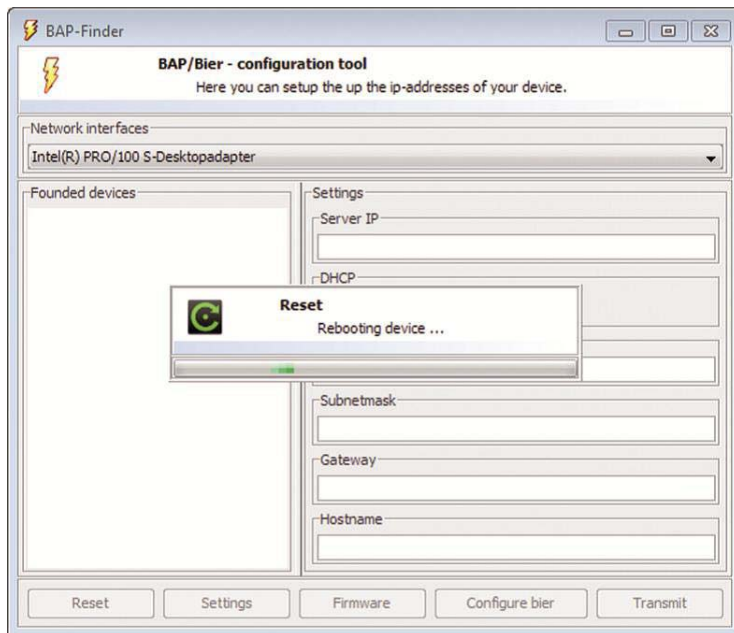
BAP-Finder

BAP/Bier - configuration tool
Here you can setup the up the ip-addresses of your device.

Network interfaces
Intel(R) PRO/100 S-Desktopadapter

Founded devices

Settings
Server IP
DHCP

Reset
Rebooting device ...

Subnetmask
Gateway
Hostname

Reset | Settings | Firmware | Configure bier | Transmit